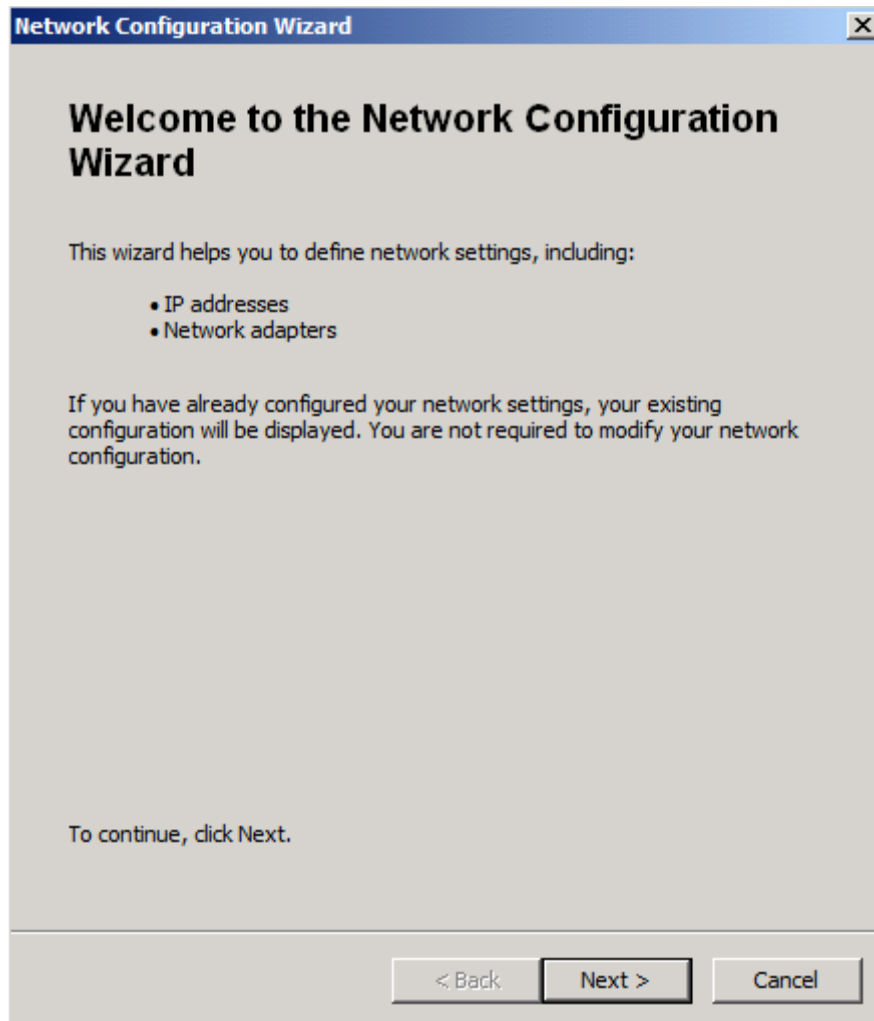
Network Configuration Wizard

X

Welcome to the Network Configuration Wizard

This wizard helps you to define network settings, including:

• IP addresses
• Network adapters

If you have already configured your network settings, your existing configuration will be displayed. You are not required to modify your network configuration.

To continue, click Next.

< Back

Next >

Cancel